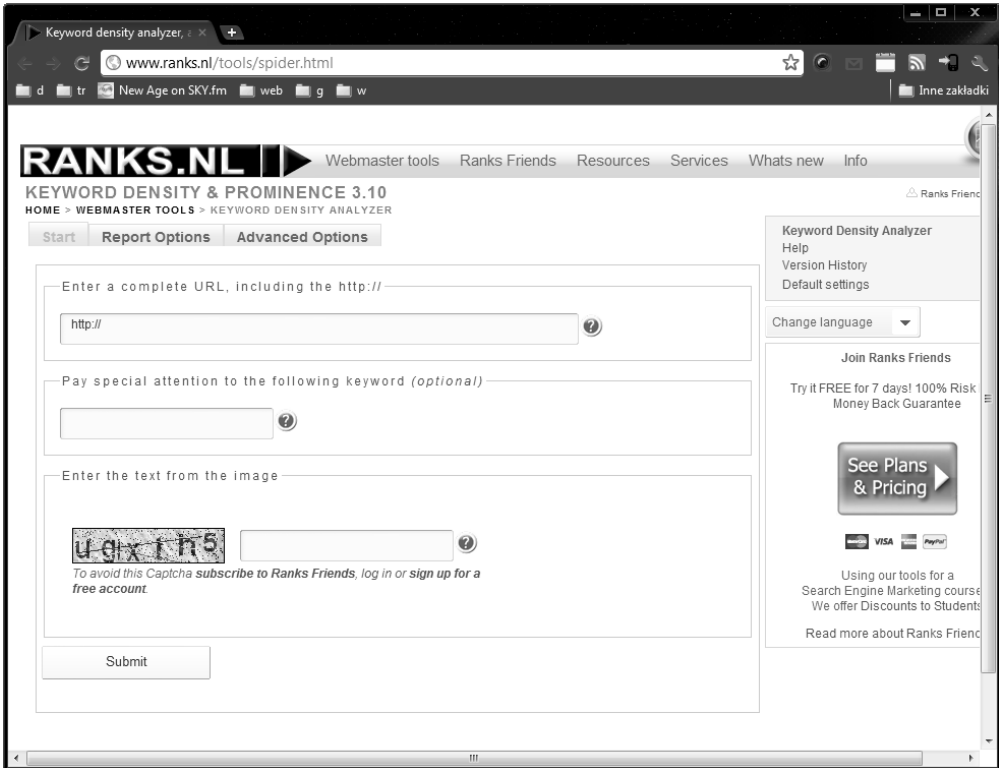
Keyword density analyzer, ×

www.ranks.nl/tools/spider.html

d tr New Age on SKY.fm web g w

Inne zakładki

RANKS.NL

Webmaster tools Ranks Friends Resources Services Whats new Info

KEYWORD DENSITY & PROMINENCE 3.10

HOME > WEBMASTER TOOLS > KEYWORD DENSITY ANALYZER

Ranks Frienc

Start Report Options Advanced Options

Enter a complete URL, including the http://

http://

Pay special attention to the following keyword (optional)

Enter the text from the image

ugixth5

To avoid this Captcha subscribe to Ranks Friends, log in or sign up for a free account.

Submit

Keyword Density Analyzer
Help
Version History
Default settings

Change language

Join Ranks Friends

Try it FREE for 7 days! 100% Risk Money Back Guarantee

See Plans & Pricing

VISA PayPal

Using our tools for a Search Engine Marketing course We offer Discounts to Students

Read more about Ranks Frienc